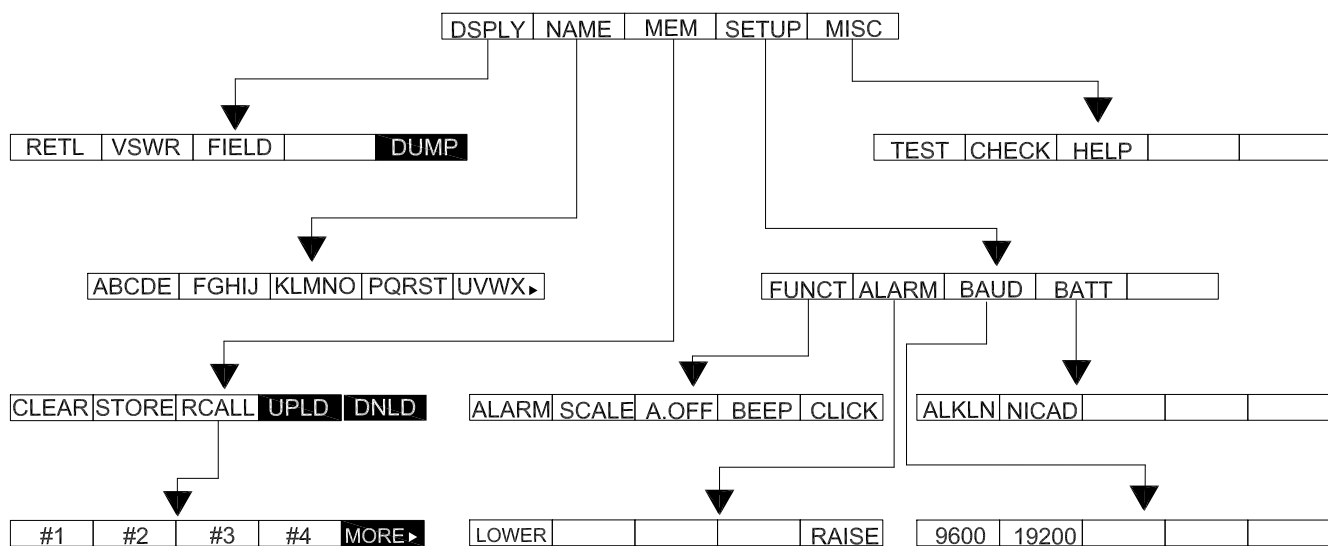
DSPLY NAME MEM SETUP MISC

RETL VSWR FIELD DUMP

TEST CHECK HELP

ABCDE FGHIJ KLMNO PQRST UVWX▸

FUNCT ALARM BAUD BATT

CLEAR STORE RCALL UPLD DNLD

ALARM SCALE A.OFF BEEP CLICK

ALKLN NICAD

#1 #2 #3 #4 MORE▸

LOWER RAISE

9600 19200